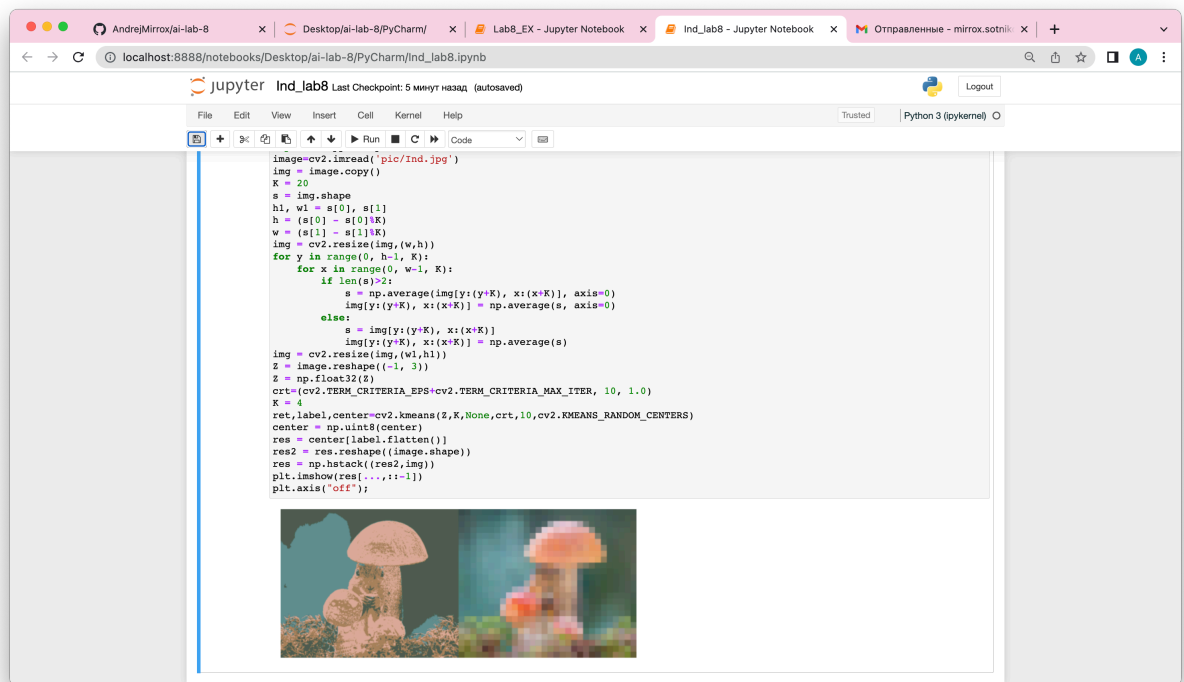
AndrejMirrox/ai-lab-8 × Desktop/ai-lab-8/PyCharm/ × Lab8_EX - Jupyter Notebook × Ind_lab8 - Jupyter Notebook × Отправленные - mirrox.sotnik ×

localhost:8888/notebooks/Desktop/ai-lab-8/PyCharm/Ind_lab8.ipynb

jupyter Ind_lab8 Last Checkpoint: 5 минут назад (autosaved)

Logout

File Edit View Insert Cell Kernel Help

Trusted Python 3 (ipykernel)

Run Code

```
image=cv2.imread('pic/Ind.jpg')
img = image.copy()
K = 20
s = img.shape
h1, w1 = s[0], s[1]
h = (s[0] - s[0]%K)
w = (s[1] - s[1]%K)
img = cv2.resize(img,(w,h))
for y in range(0, h-1, K):
    for x in range(0, w-1, K):
        if len(s)>2:
            s = np.average(img[y:(y+K), x:(x+K)], axis=0)
            img[y:(y+K), x:(x+K)] = np.average(s, axis=0)
        else:
            s = img[y:(y+K), x:(x+K)]
            img[y:(y+K), x:(x+K)] = np.average(s)
img = cv2.resize(img,(w1,h1))
Z = image.reshape((-1, 3))
Z = np.float32(Z)
crt=(cv2.TERM_CRITERIA_EPS+cv2.TERM_CRITERIA_MAX_ITER, 10, 1.0)
K = 4
ret,label,center=cv2.kmeans(Z,K,None,crt,10,cv2.KMEANS_RANDOM_CENTERS)
center = np.uint8(center)
res = center[label.flatten()]
res2 = res.reshape((image.shape))
res = np.hstack((res2,img))
plt.imshow(res[...,::-1])
plt.axis("off");
```